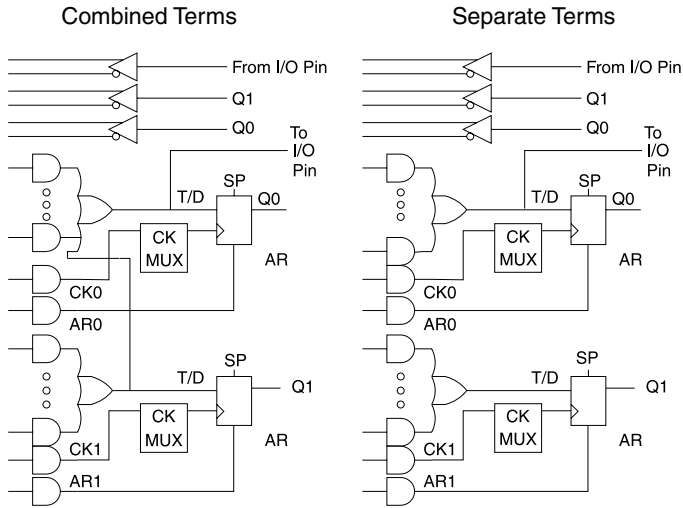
Combined Terms

From I/O Pin
Q1
Q0
To I/O Pin
T/D
SP
Q0
CK MUX
AR
CK0
AR0
SP
T/D
Q1
CK MUX
AR
CK1
AR1

Separate Terms

From I/O Pin
Q1
Q0
To I/O Pin
T/D
SP
Q0
CK MUX
AR
CK0
AR0
SP
T/D
Q1
CK MUX
AR
CK1
AR1